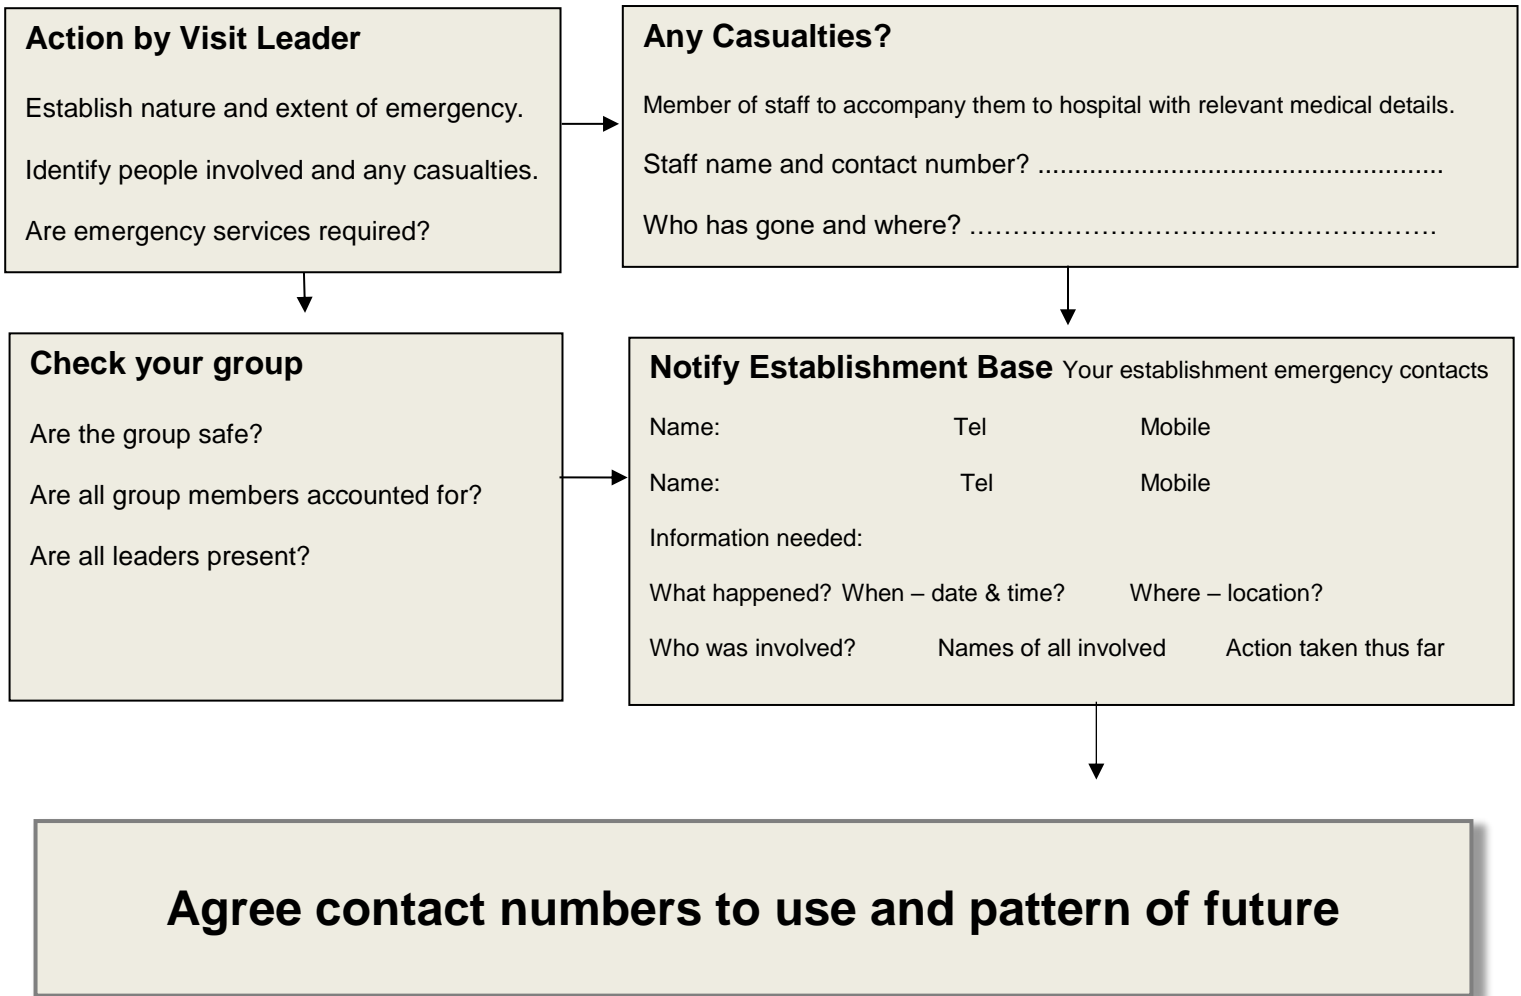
**Action by Visit Leader**

Establish nature and extent of emergency.

Identify people involved and any casualties.

Are emergency services required?

**Any Casualties?**

Member of staff to accompany them to hospital with relevant medical details.

Staff name and contact number? ......................................................

Who has gone and where? ……………………………………………

**Check your group**

Are the group safe?

Are all group members accounted for?

Are all leaders present?

**Notify Establishment Base** Your establishment emergency contacts

Name: Tel Mobile

Name: Tel Mobile

Information needed:

What happened? When – date & time? Where – location?

Who was involved? Names of all involved Action taken thus far

**Agree contact numbers to use and pattern of future**